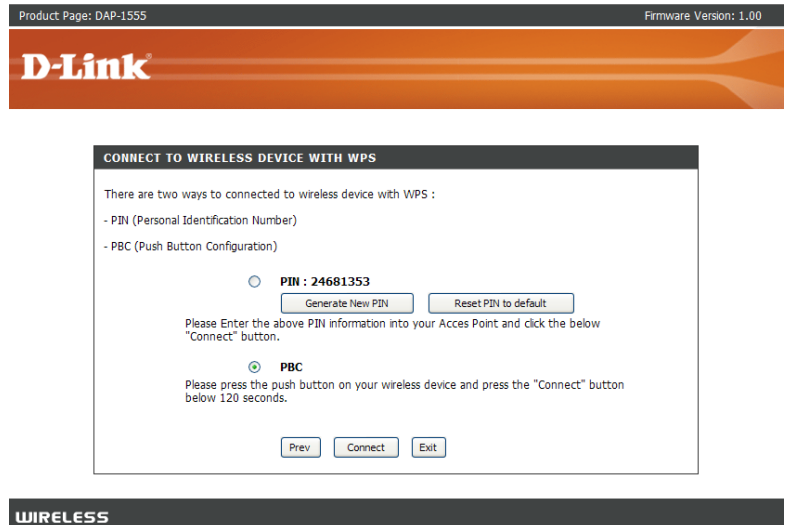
Product Page: DAP-1555

Firmware Version: 1.00

D-Link

CONNECT TO WIRELESS DEVICE WITH WPS

There are two ways to connected to wireless device with WPS :

- PIN (Personal Identification Number)

- PBC (Push Button Configuration)

PIN : 24681353

Generate New PIN

Reset PIN to default

Please Enter the above PIN information into your Acces Point and click the below "Connect" button.

PBC

Please press the push button on your wireless device and press the "Connect" button below 120 seconds.

Prev

Connect

Exit

WIRELESS